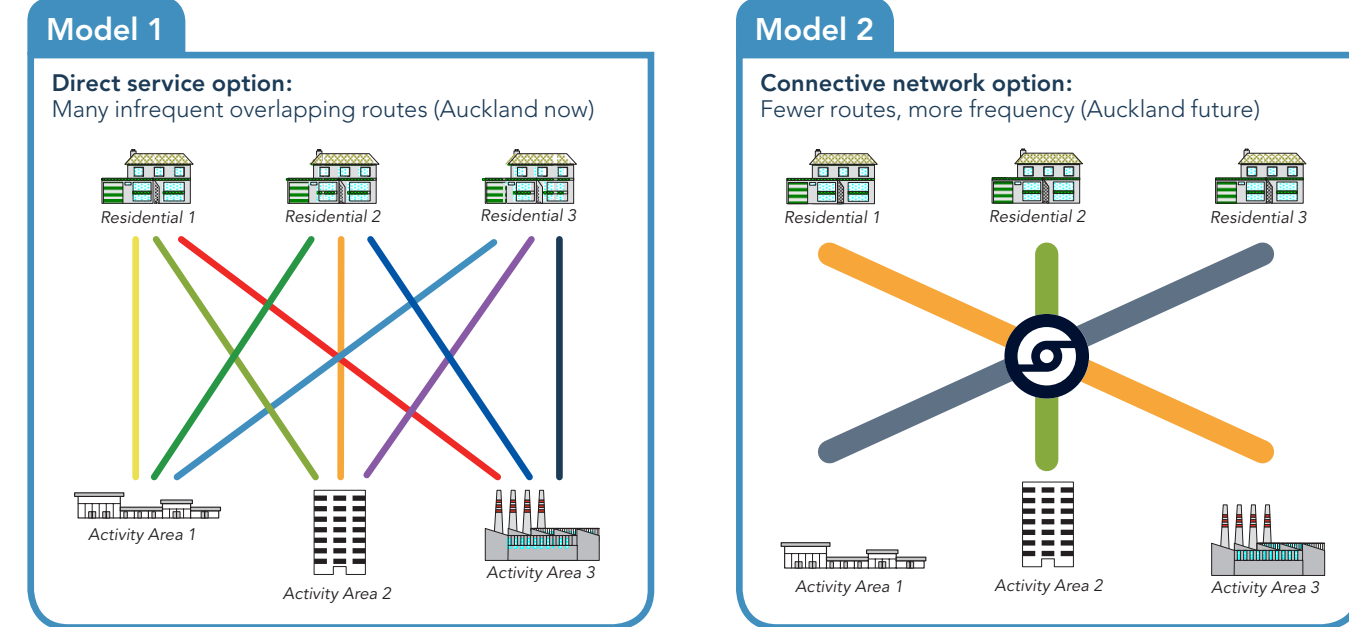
Model 1

Direct service option:
Many infrequent overlapping routes (Auckland now)

Residential 1
Residential 2
Residential 3

Activity Area 1
Activity Area 2
Activity Area 3

Model 2

Connective network option:
Fewer routes, more frequency (Auckland future)

Residential 1
Residential 2
Residential 3

Activity Area 1
Activity Area 2
Activity Area 3